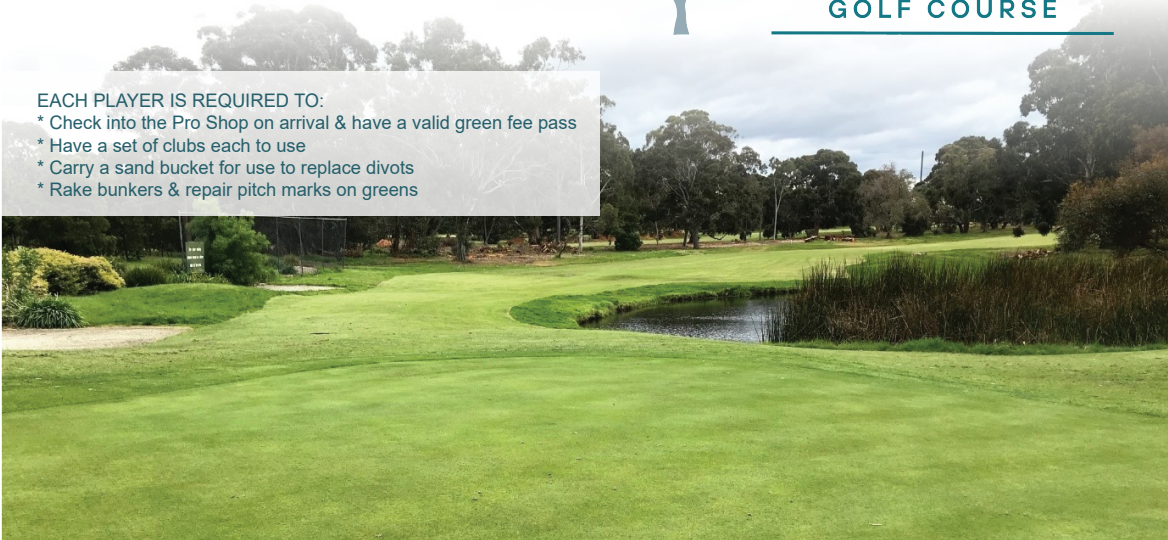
GOLF COURSE

EACH PLAYER IS REQUIRED TO:
* Check into the Pro Shop on arrival & have a valid green fee pass
* Have a set of clubs each to use
* Carry a sand bucket for use to replace divots
* Rake bunkers & repair pitch marks on greens